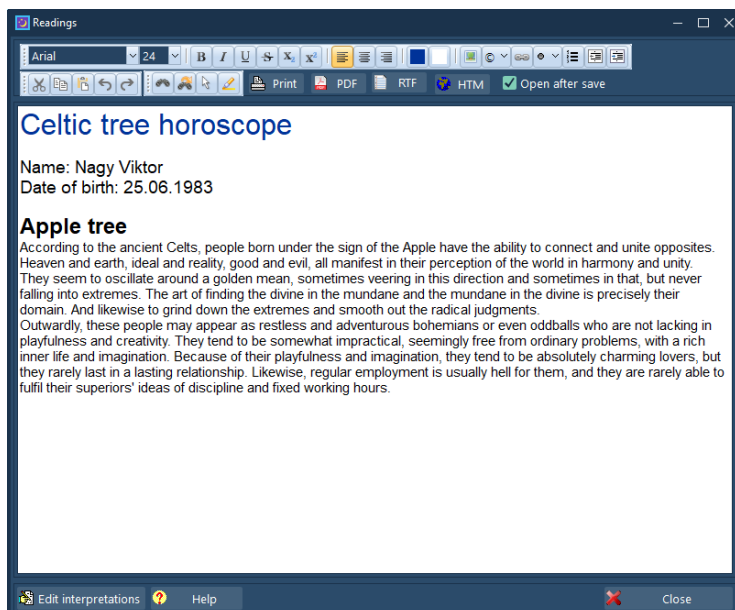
Readings

Arial 24

B I U S $X_2$ $X^2$

Print PDF RTF HTM Open after save

Celtic tree horoscope

Name: Nagy Viktor
Date of birth: 25.06.1983

Apple tree
According to the ancient Celts, people born under the sign of the Apple have the ability to connect and unite opposites. Heaven and earth, ideal and reality, good and evil, all manifest in their perception of the world in harmony and unity. They seem to oscillate around a golden mean, sometimes veering in this direction and sometimes in that, but never falling into extremes. The art of finding the divine in the mundane and the mundane in the divine is precisely their domain. And likewise to grind down the extremes and smooth out the radical judgments.
Outwardly, these people may appear as restless and adventurous bohemians or even oddballs who are not lacking in playfulness and creativity. They tend to be somewhat impractical, seemingly free from ordinary problems, with a rich inner life and imagination. Because of their playfulness and imagination, they tend to be absolutely charming lovers, but they rarely last in a lasting relationship. Likewise, regular employment is usually hell for them, and they are rarely able to fulfil their superiors' ideas of discipline and fixed working hours.

Edit interpretations Help Close